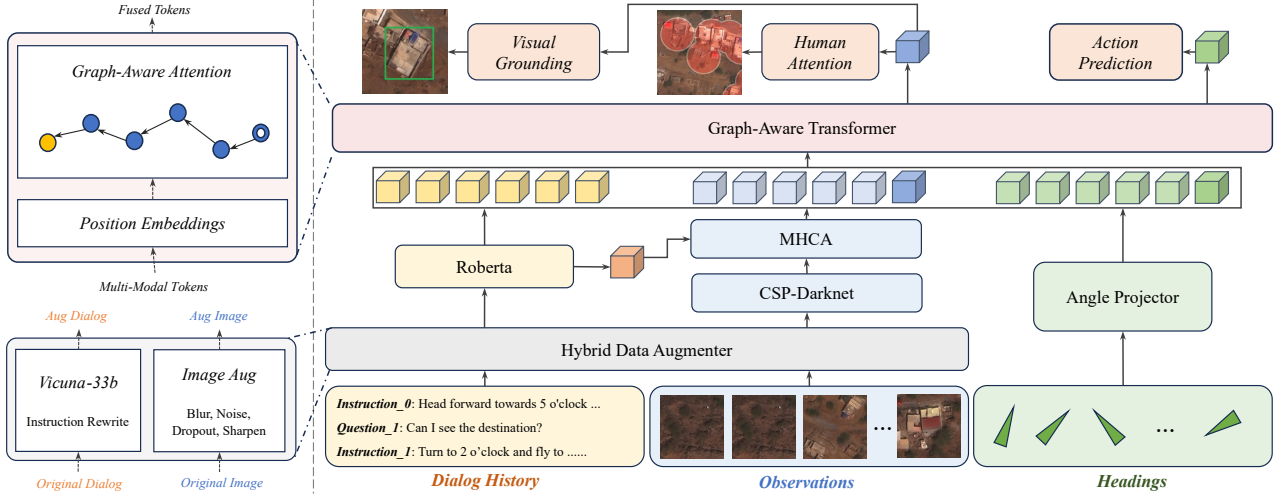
Fused Tokens

Graph-Aware Attention

Position Embeddings

Multi-Modal Tokens

Aug Dialog

Aug Image

Vicuna-33b

Instruction Rewrite

Image Aug

Blur, Noise, Dropout, Sharpen

Original Dialog

Original Image

Visual Grounding

Human Attention

Action Prediction

Graph-Aware Transformer

Roberta

MHCA

CSP-Darknet

Angle Projector

Hybrid Data Augmenter

Instruction_0: Head forward towards 5 o'clock ...

Question_1: Can I see the destination?

Instruction_1: Turn to 2 o'clock and fly to ......

...

...

Dialog History

Observations

Headings